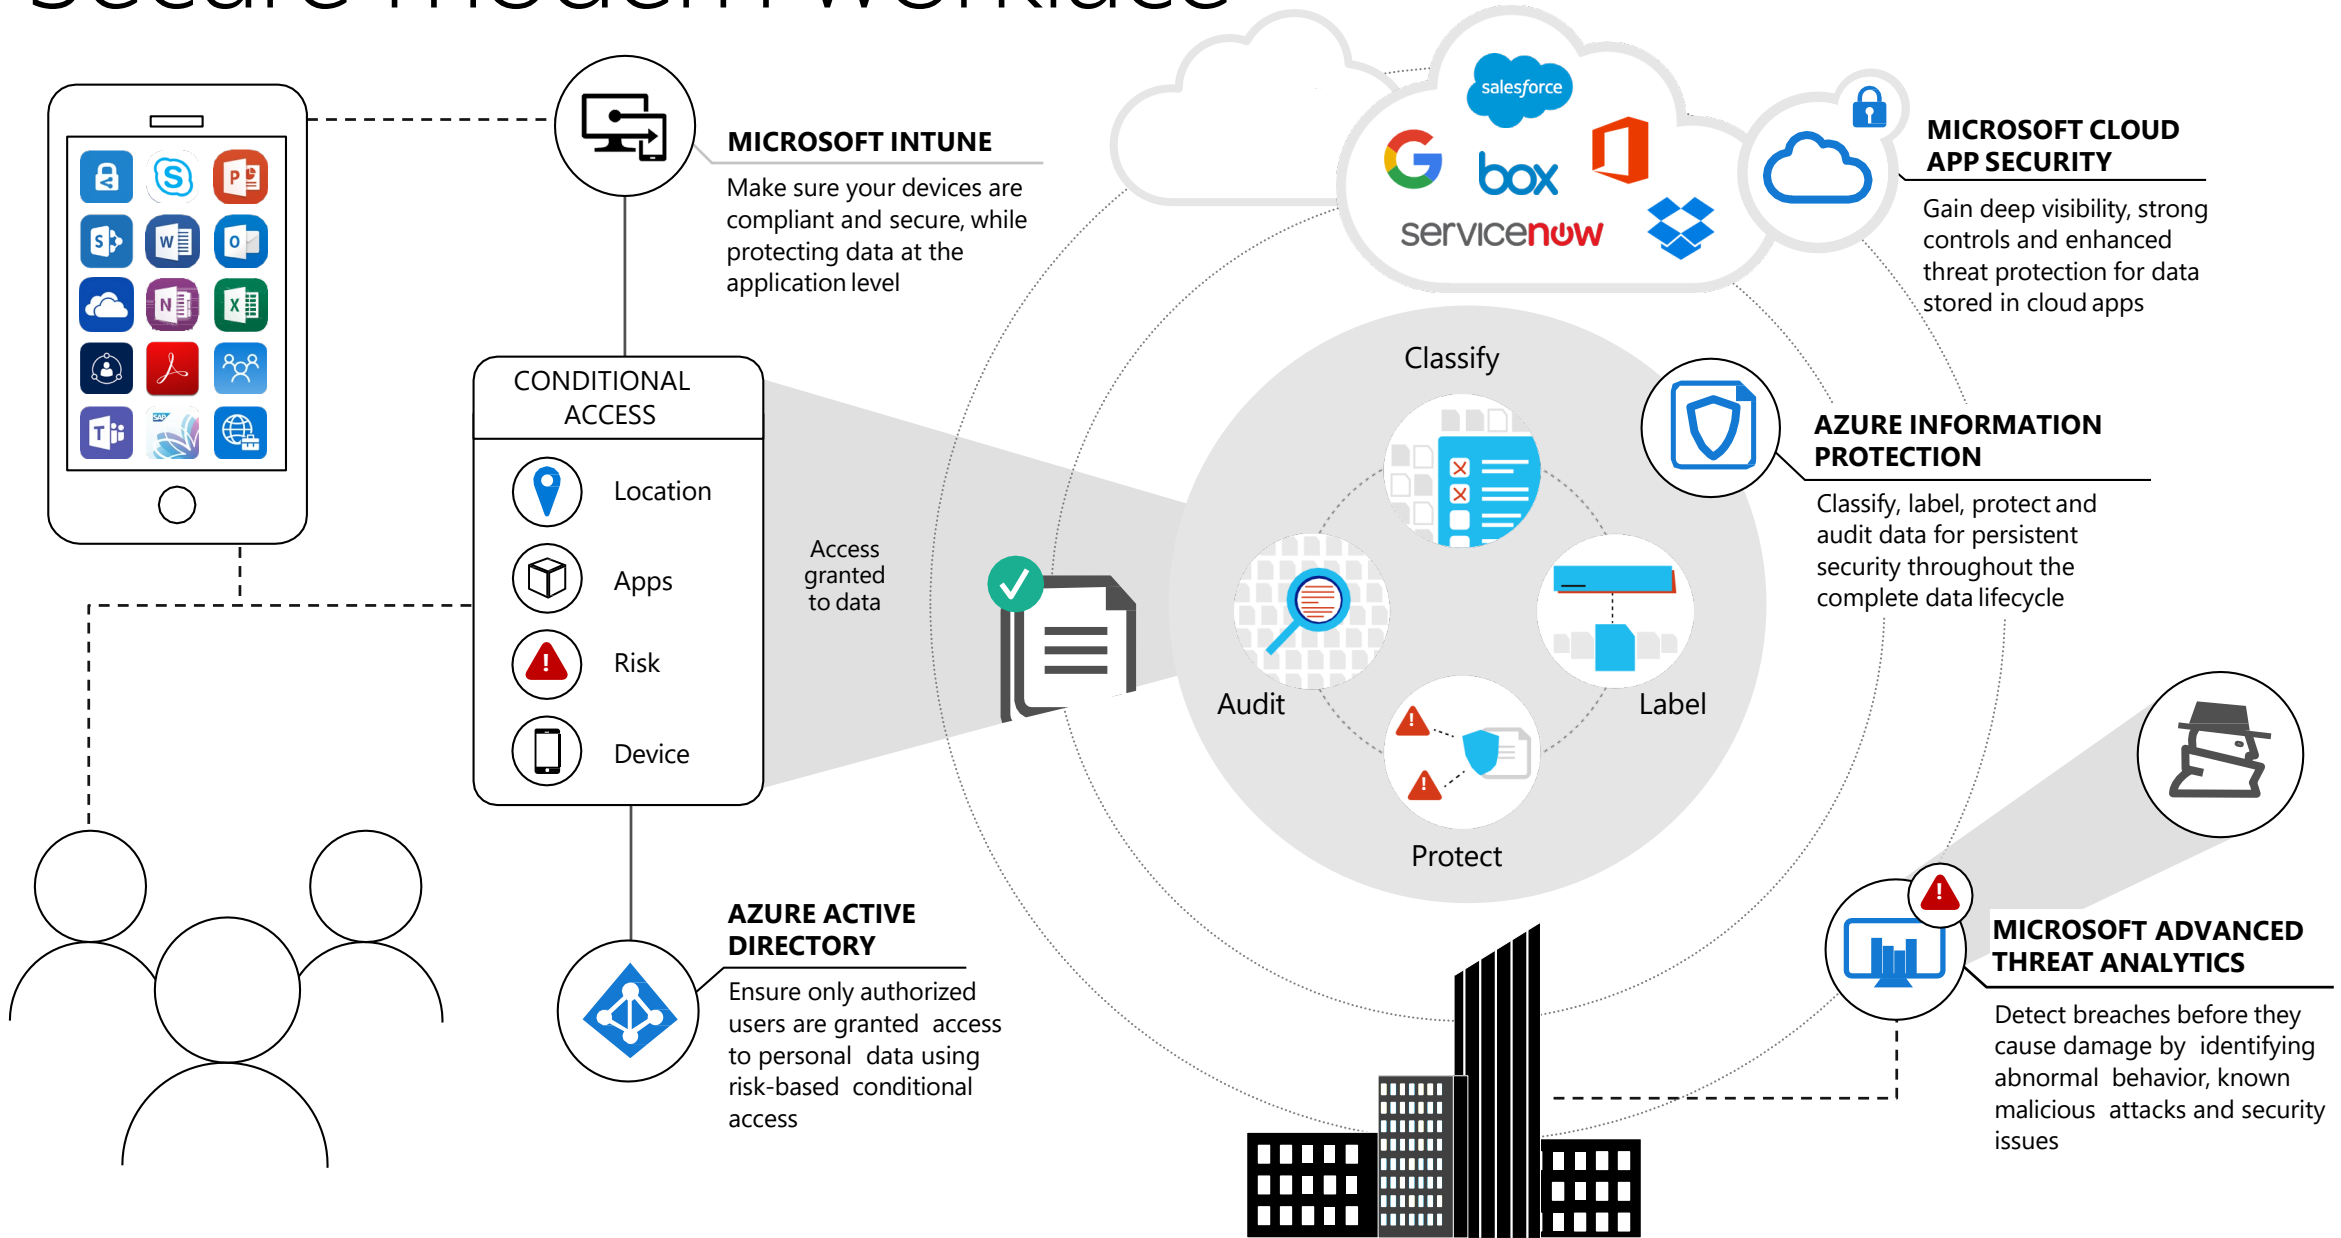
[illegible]

MICROSOFT INTUNE

Make sure your devices are compliant and secure, while protecting data at the application level

salesforce

box

servicenow

MICROSOFT CLOUD APP SECURITY

Gain deep visibility, strong controls and enhanced threat protection for data stored in cloud apps

CONDITIONAL ACCESS

Location

Apps

Risk

Device

Access granted to data

Classify

Audit

Label

Protect

AZURE INFORMATION PROTECTION

Classify, label, protect and audit data for persistent security throughout the complete data lifecycle

AZURE ACTIVE DIRECTORY

Ensure only authorized users are granted access to personal data using risk-based conditional access

MICROSOFT ADVANCED THREAT ANALYTICS

Detect breaches before they cause damage by identifying abnormal behavior, known malicious attacks and security issues